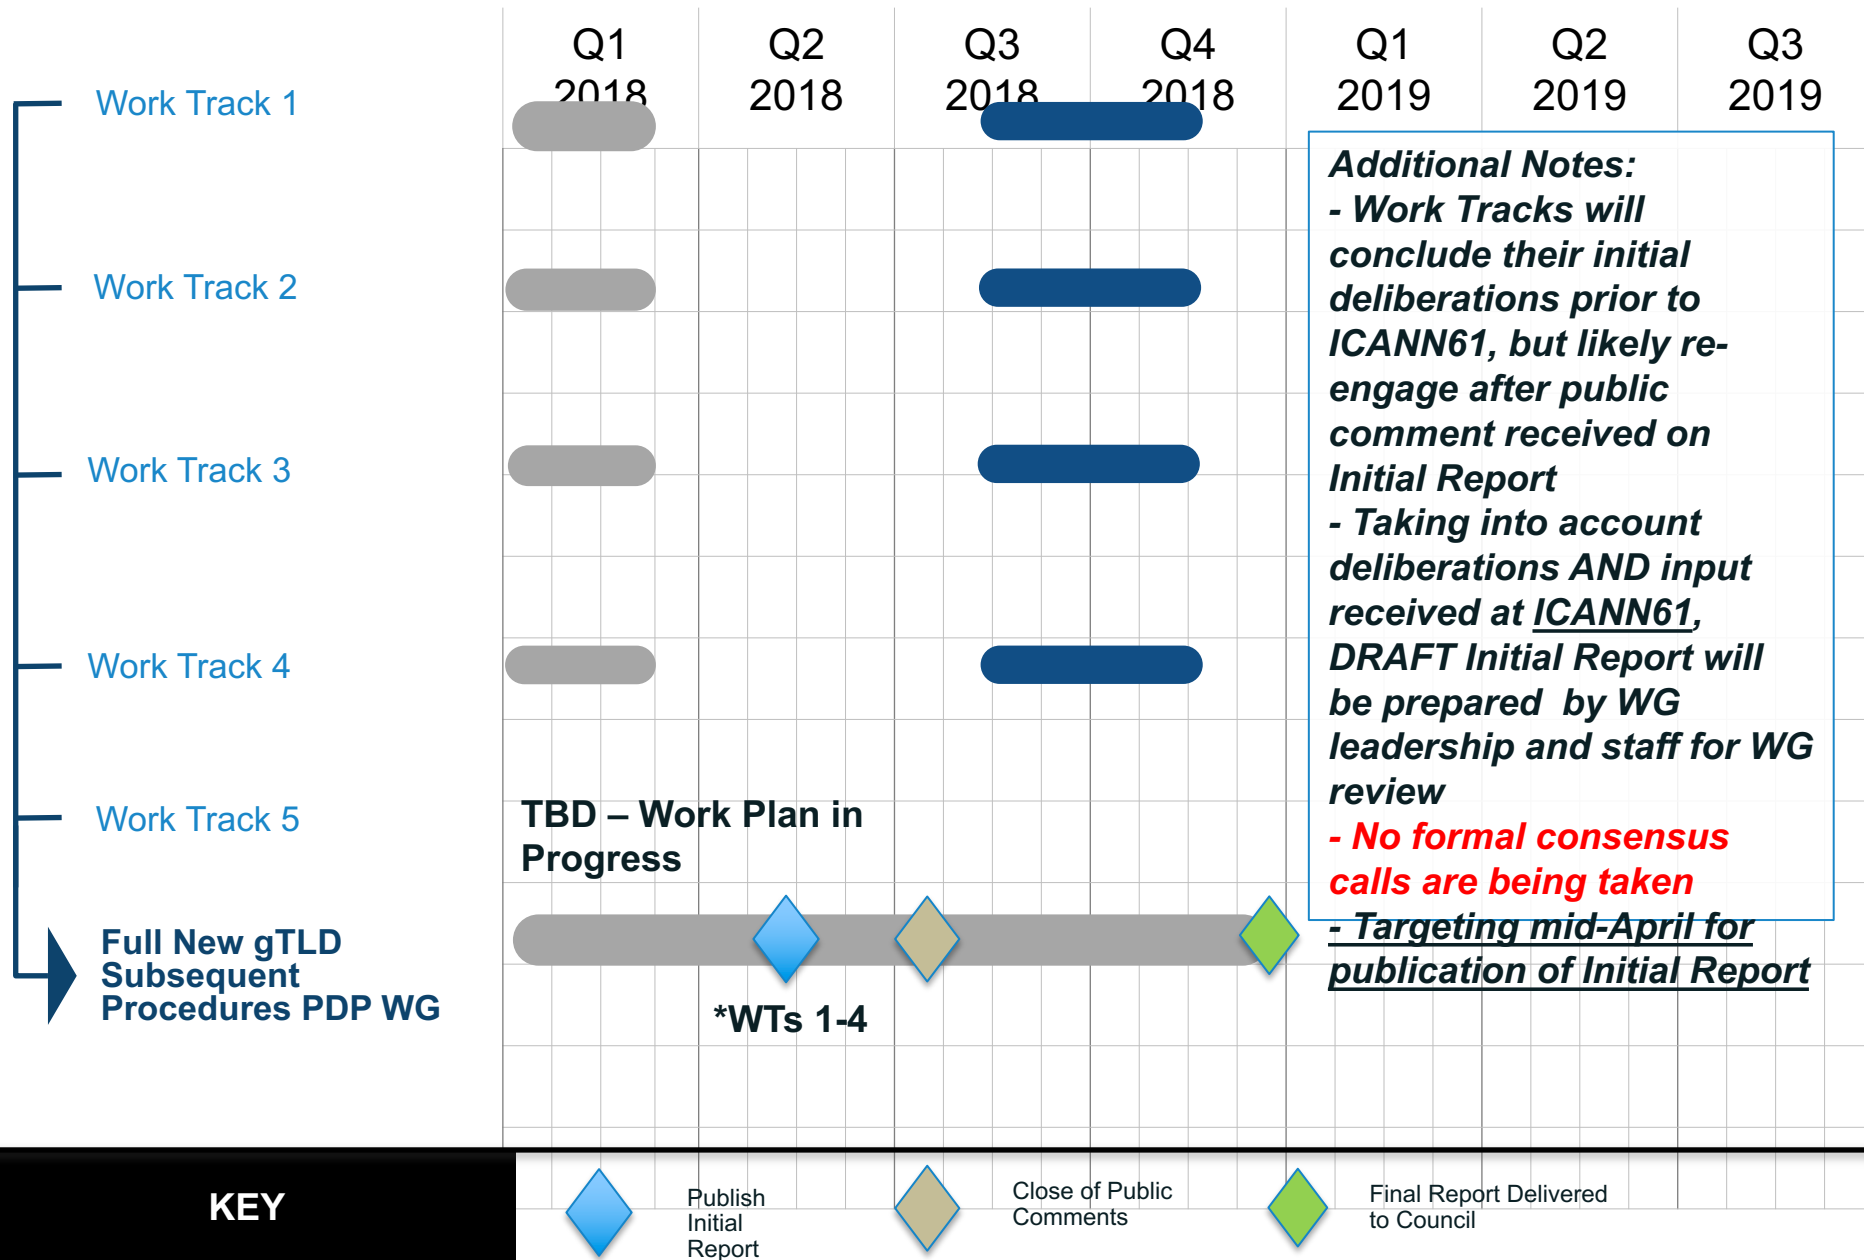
Q1 2018

Q2 2018

Q3 2018

Q4 2018

Q1 2019

Q2 2019

Q3 2019

Work Track 1

Work Track 2

Work Track 3

Work Track 4

Work Track 5

Full New gTLD Subsequent Procedures PDP WG

TBD – Work Plan in Progress

*WTs 1-4

Additional Notes:
- Work Tracks will conclude their initial deliberations prior to ICANN61, but likely re-engage after public comment received on Initial Report
- Taking into account deliberations AND input received at ICANN61, DRAFT Initial Report will be prepared by WG leadership and staff for WG review
- No formal consensus calls are being taken
- Targeting mid-April for publication of Initial Report

KEY

Publish Initial Report

Close of Public Comments

Final Report Delivered to Council